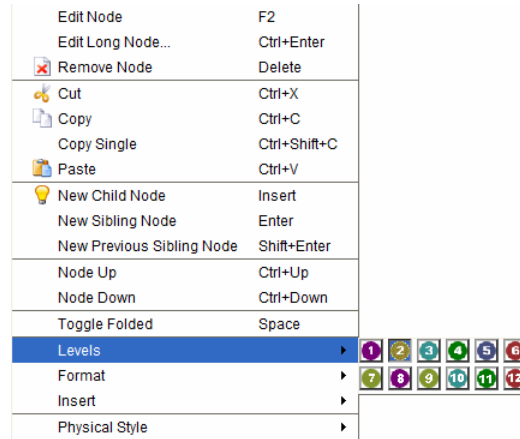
| | |
|---|---|
| Edit Node | F2 |
| Edit Long Node... | Ctrl+Enter |
| Remove Node | Delete |
| Cut | Ctrl+X |
| Copy | Ctrl+C |
| Copy Single | Ctrl+Shift+C |
| Paste | Ctrl+V |
| New Child Node | Insert |
| New Sibling Node | Enter |
| New Previous Sibling Node | Shift+Enter |
| Node Up | Ctrl+Up |
| Node Down | Ctrl+Down |
| Toggle Folded | Space |
| Levels | |
| Format | |
| Insert | |
| Physical Style | |

1 2 3 4 5 6
7 8 9 10 11 12